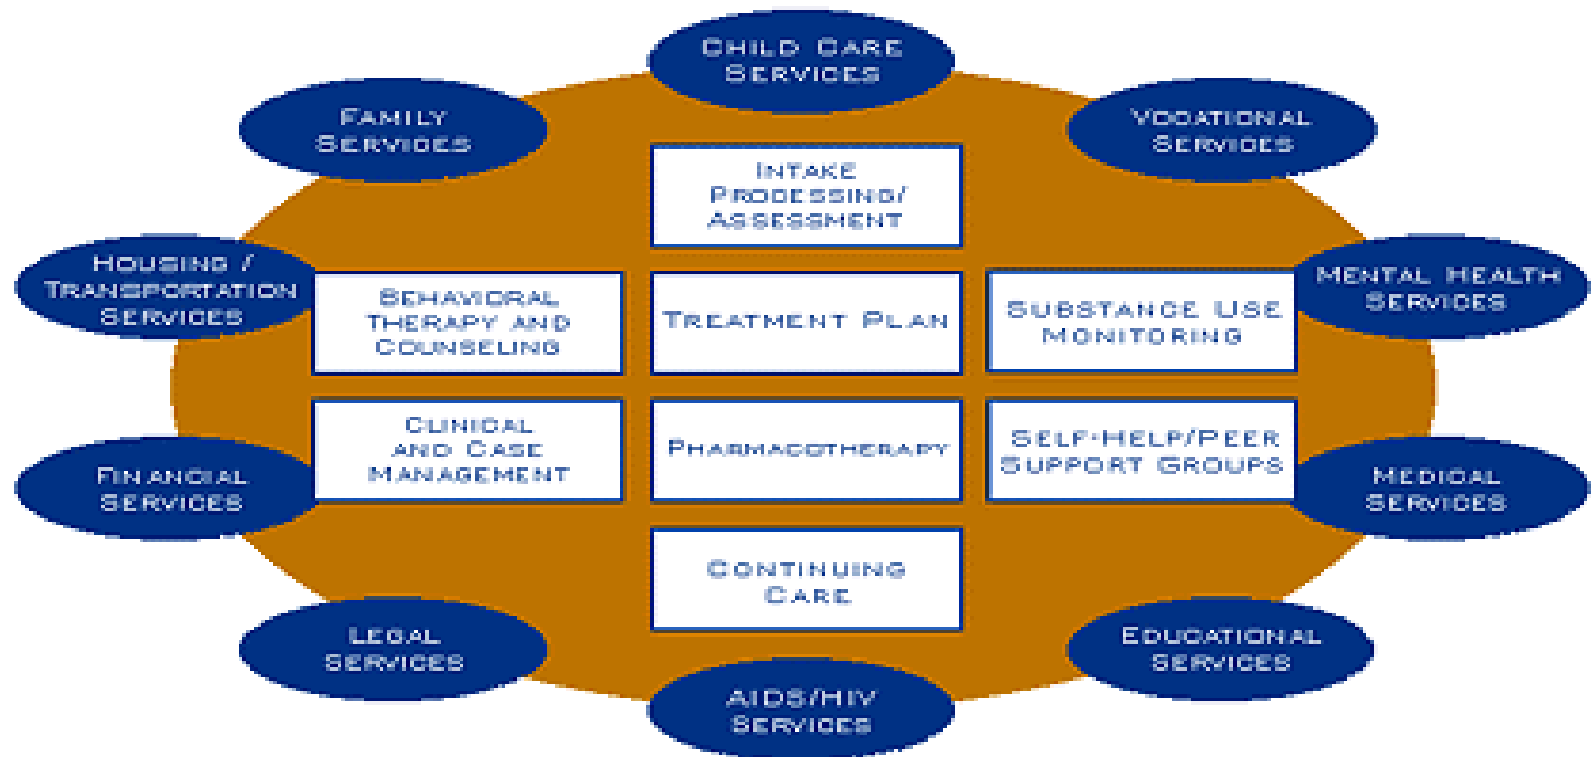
Child Care Services

Family Services

Vocational Services

Intake Processing/ Assessment

Housing / Transportation Services

Behavioral Therapy and Counseling

Treatment Plan

Substance Use Monitoring

Mental Health Services

Clinical and Case Management

Pharmacotherapy

Self-Help/Peer Support Groups

Financial Services

Medical Services

Continuing Care

Legal Services

Educational Services

AIDS/HIV Services